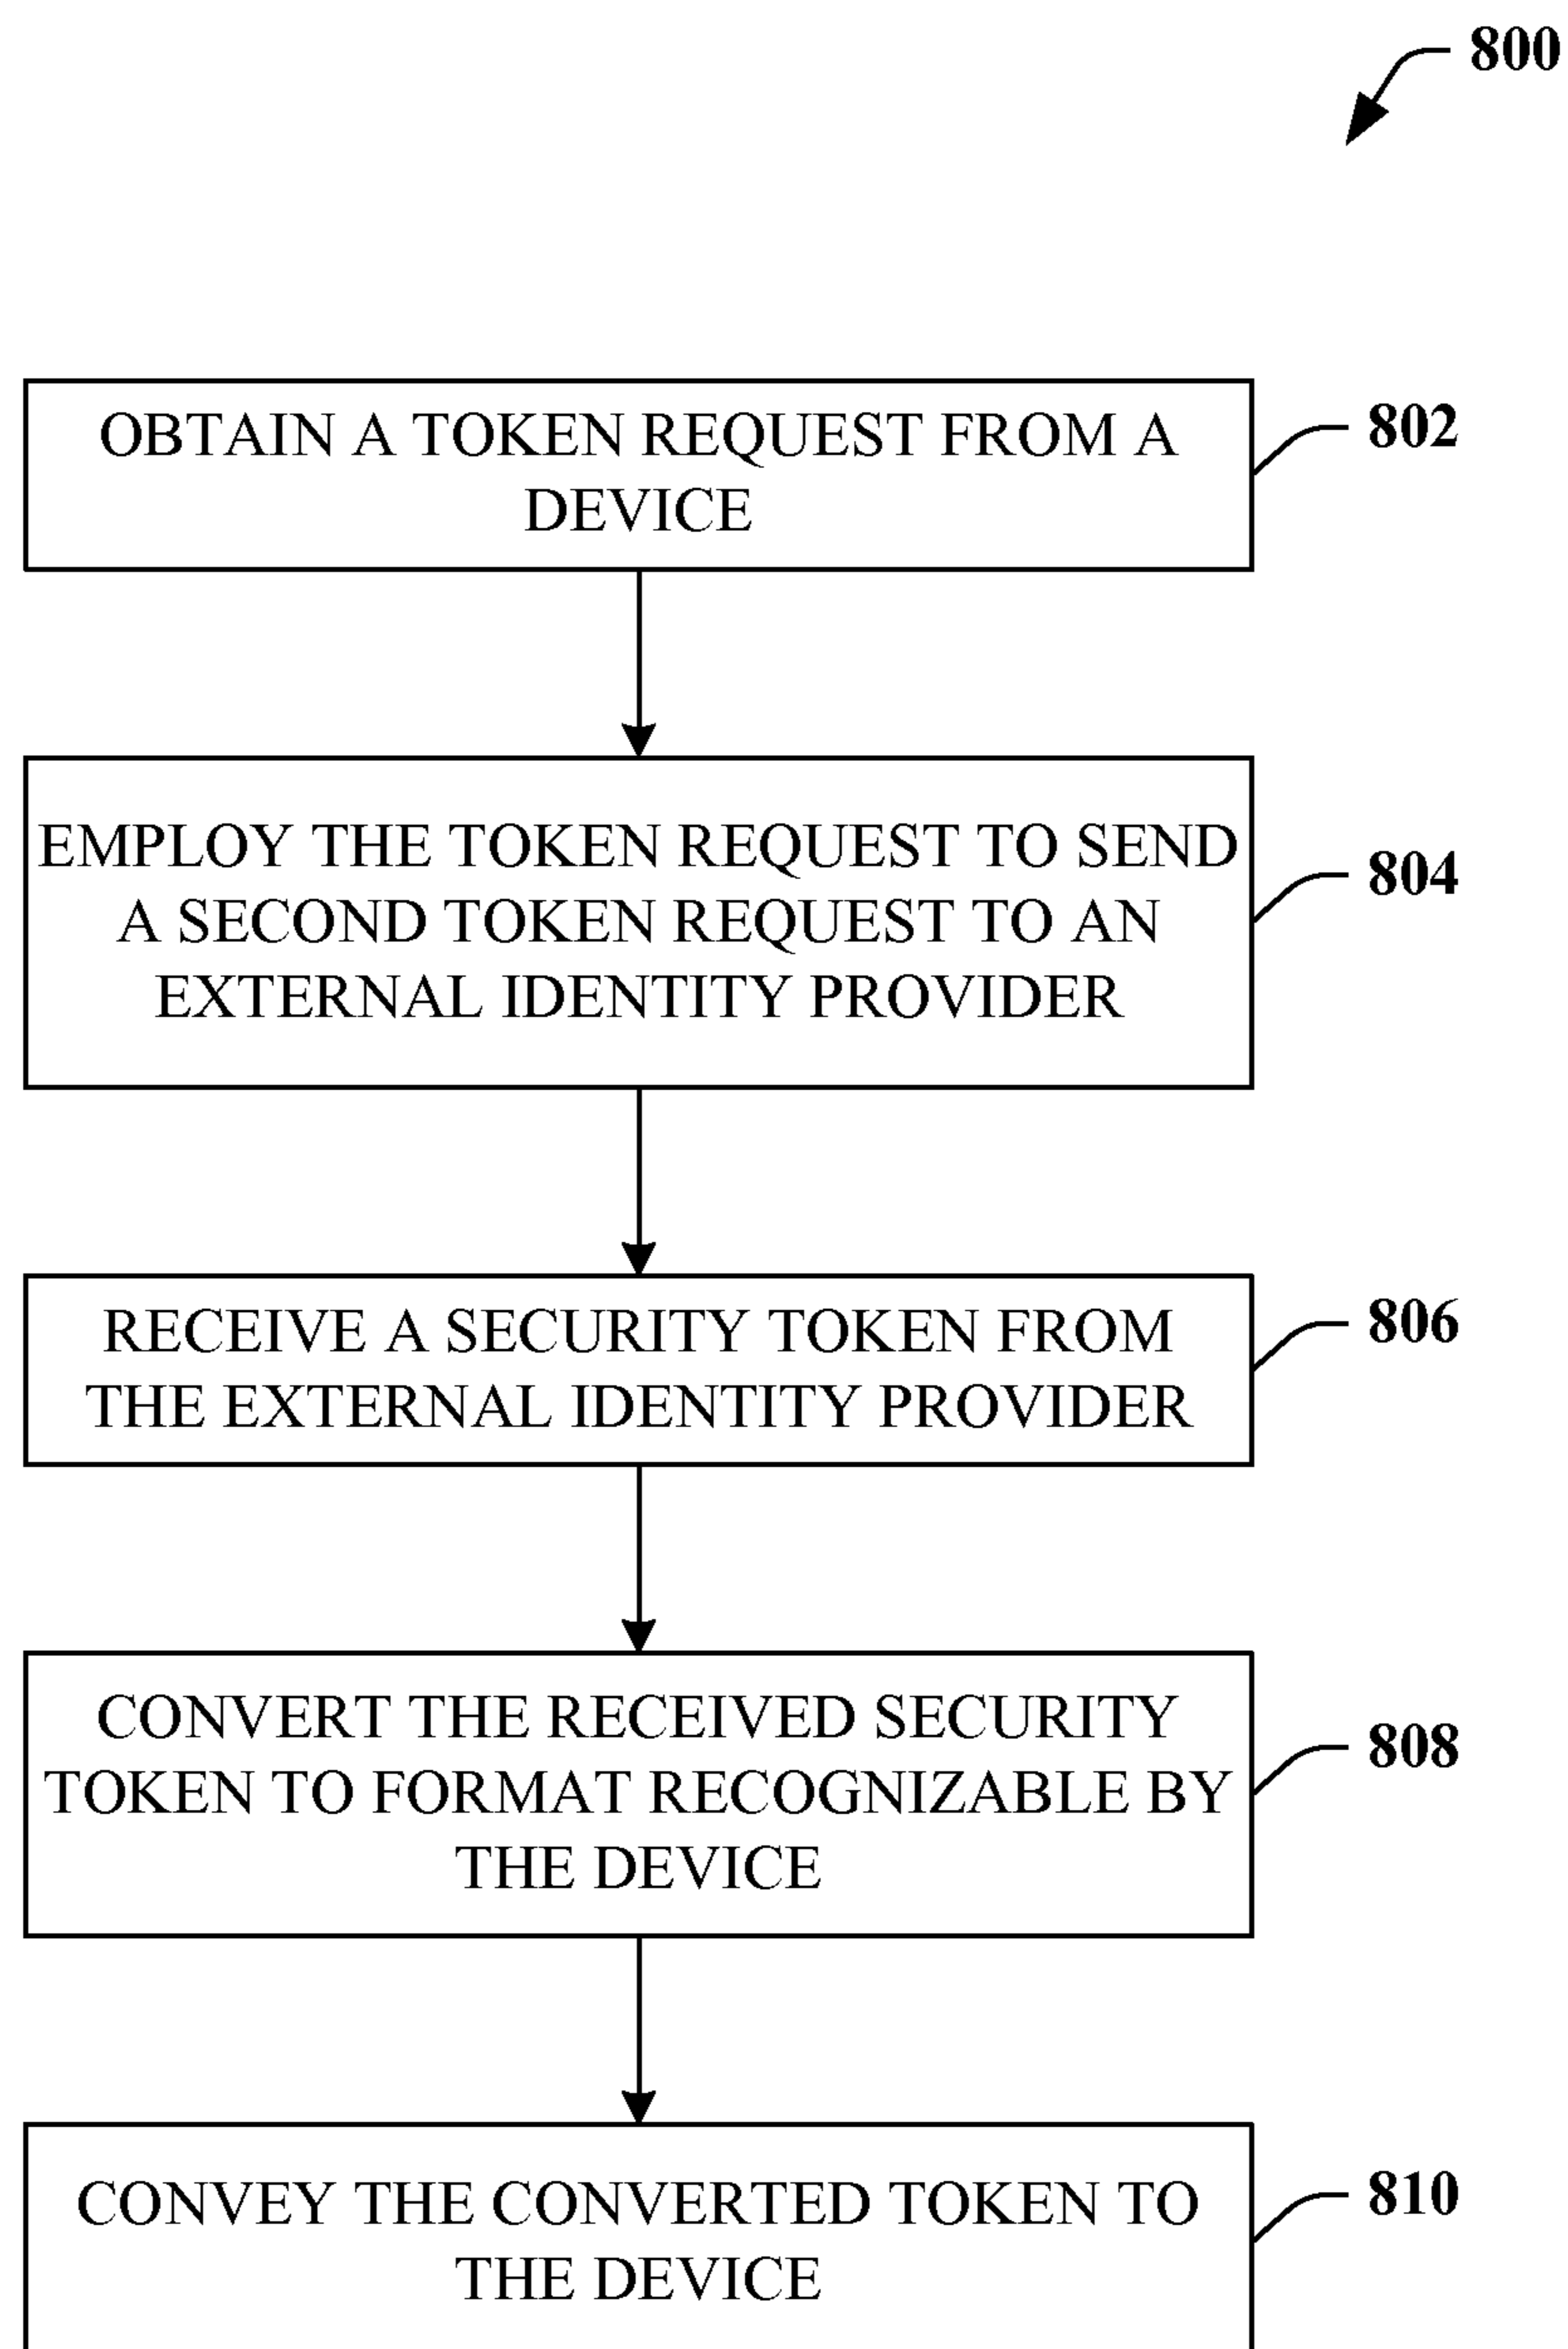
800

OBTAIN A TOKEN REQUEST FROM A DEVICE

802

EMPLOY THE TOKEN REQUEST TO SEND A SECOND TOKEN REQUEST TO AN EXTERNAL IDENTITY PROVIDER

804

RECEIVE A SECURITY TOKEN FROM THE EXTERNAL IDENTITY PROVIDER

806

CONVERT THE RECEIVED SECURITY TOKEN TO FORMAT RECOGNIZABLE BY THE DEVICE

808

CONVEY THE CONVERTED TOKEN TO THE DEVICE

810